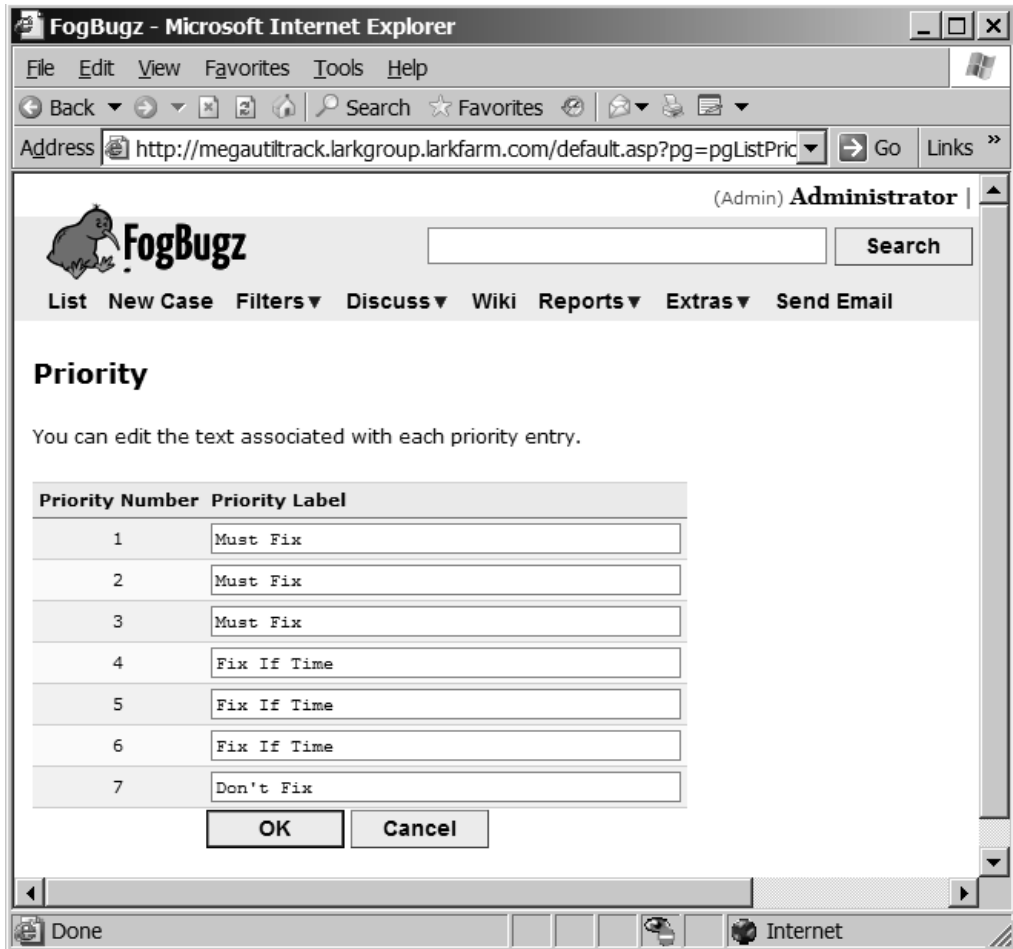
FogBugz - Microsoft Internet Explorer

File Edit View Favorites Tools Help

Back Search Favorites

Address http://megautiltrack.larkgroup.larkfarm.com/default.asp?pg=pgListPric Go Links »

(Admin) Administrator |

FogBugz

Search

List New Case Filters ▾ Discuss ▾ Wiki Reports ▾ Extras ▾ Send Email

Priority

You can edit the text associated with each priority entry.

| Priority Number | Priority Label |
|---|---|
| 1 | Must Fix |
| 2 | Must Fix |
| 3 | Must Fix |
| 4 | Fix If Time |
| 5 | Fix If Time |
| 6 | Fix If Time |
| 7 | Don't Fix |

OK Cancel

Done Internet